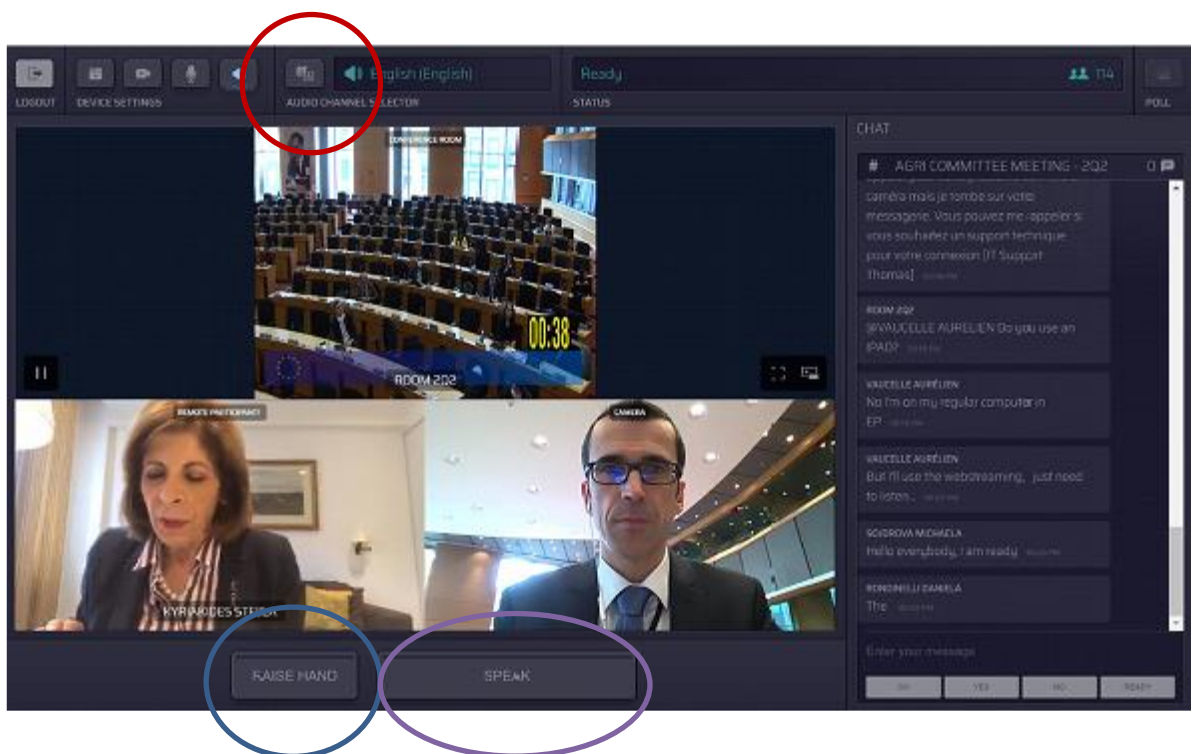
LOGOUT DEVICE SETTINGS AUDIO CHANNEL SELECTOR English (English) STATUS Ready 114 POLL

CHAT

CONFERENCE ROOM

00:38

ROOM 2Q2

REMOTE PARTICIPANT

KYRIAKIDES STELLA

CAMERA

# AGRI COMMITTEE MEETING - 2Q2 0

caméra mais je tombe sur votre messagerie. Vous pouvez me rappeler si vous souhaitez un support technique pour votre connexion [IT Support Thomas] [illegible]

ROOM 2Q2
@VAUCELLE AURELIEN Do you use an IPAD? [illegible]

VAUCELLE AURÉLIEN
No I'm on my regular computer in EP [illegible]

VAUCELLE AURÉLIEN
But I'll use the webstreaming , just need to listen... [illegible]

SOJDROVA MICHAELA
Hello everybody, I am ready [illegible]

RONDINELLI DANIELA
The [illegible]

Enter your message

OK YES NO READY

RAISE HAND

SPEAK